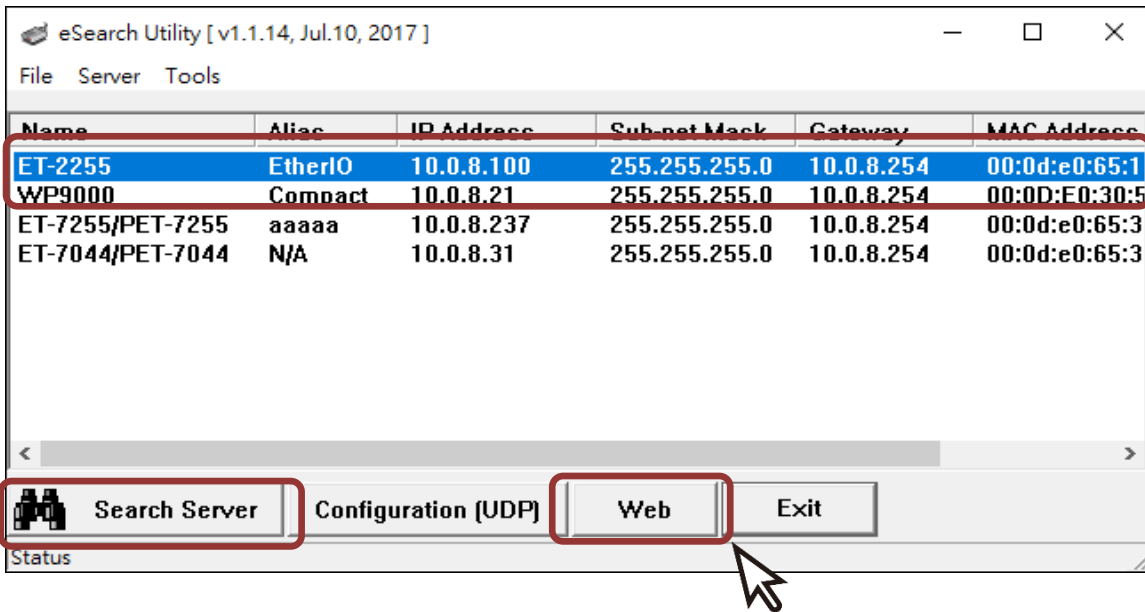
eSearch Utility [ v1.1.14, Jul.10, 2017 ]

File Server Tools

| Name | Alias | IP Address | Sub-net Mask | Gateway | MAC Address |
|---|---|---|---|---|---|
| ET-2255 | EtherIO | 10.0.8.100 | 255.255.255.0 | 10.0.8.254 | 00:0d:e0:65:1 |
| WP9000 | Compact | 10.0.8.21 | 255.255.255.0 | 10.0.8.254 | 00:0D:E0:30:5 |
| ET-7255/PET-7255 | aaaaa | 10.0.8.237 | 255.255.255.0 | 10.0.8.254 | 00:0d:e0:65:3 |
| ET-7044/PET-7044 | N/A | 10.0.8.31 | 255.255.255.0 | 10.0.8.254 | 00:0d:e0:65:3 |

Search Server Configuration (UDP) Web Exit

Status